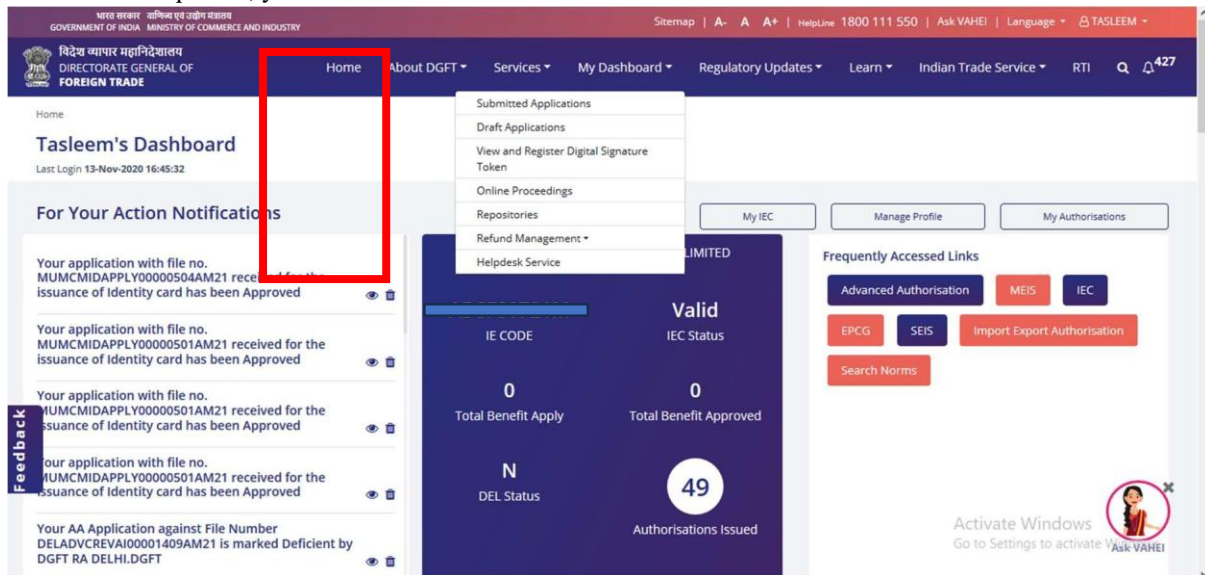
भारत सरकार वाणिज्य एवं उद्योग मंत्रालय
GOVERNMENT OF INDIA MINISTRY OF COMMERCE AND INDUSTRY

Sitemap | A- A A+ | HelpLine 1800 111 550 | Ask VAHEI | Language | TASLEEM

विदेश व्यापार महानिदेशालय
DIRECTORATE GENERAL OF
FOREIGN TRADE

Home About DGFT Services My Dashboard Regulatory Updates Learn Indian Trade Service RTI 427

Submitted Applications
Draft Applications
View and Register Digital Signature Token
Online Proceedings
Repositories
Refund Management
Helpdesk Service

Home

Tasleem's Dashboard
Last Login 13-Nov-2020 16:45:32

For Your Action Notifications

My IEC Manage Profile My Authorisations

Your application with file no. MUMCMIDAPPLY00000504AM21 received for the issuance of Identity card has been Approved

Your application with file no. MUMCMIDAPPLY00000501AM21 received for the issuance of Identity card has been Approved

Your application with file no. MUMCMIDAPPLY00000501AM21 received for the issuance of Identity card has been Approved

Your application with file no. MUMCMIDAPPLY00000501AM21 received for the issuance of Identity card has been Approved

Your AA Application against File Number DELADVCREVAI00001409AM21 is marked Deficient by DGFT RA DELHI.DGFT

Feedback

LIMITED
IE CODE
Valid
IEC Status
0
Total Benefit Apply
0
Total Benefit Approved
N
DEL Status
49
Authorisations Issued

Frequently Accessed Links
Advanced Authorisation MEIS IEC
EPCG SEIS Import Export Authorisation
Search Norms

Activate Windows
Go to Settings to activate Windows.
Ask VAHEI